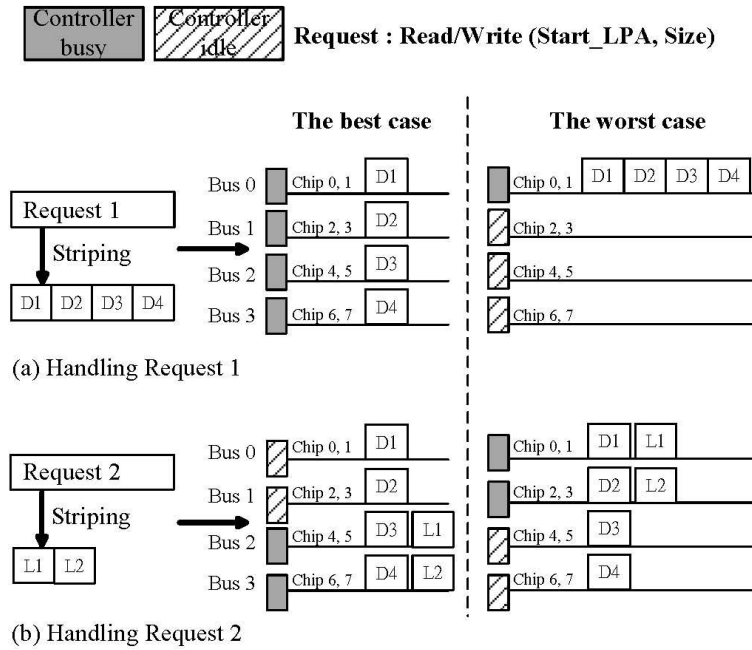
Controller busy

Controller idle

Request : Read/Write (Start_LPA, Size)

The best case

The worst case

Request 1

Striping

D1 D2 D3 D4

Bus 0 Chip 0, 1 D1

Bus 1 Chip 2, 3 D2

Bus 2 Chip 4, 5 D3

Bus 3 Chip 6, 7 D4

Chip 0, 1 D1 D2 D3 D4

Chip 2, 3

Chip 4, 5

Chip 6, 7

(a) Handling Request 1

Request 2

Striping

L1 L2

Bus 0 Chip 0, 1 D1

Bus 1 Chip 2, 3 D2

Bus 2 Chip 4, 5 D3 L1

Bus 3 Chip 6, 7 D4 L2

Chip 0, 1 D1 L1

Chip 2, 3 D2 L2

Chip 4, 5 D3

Chip 6, 7 D4

(b) Handling Request 2